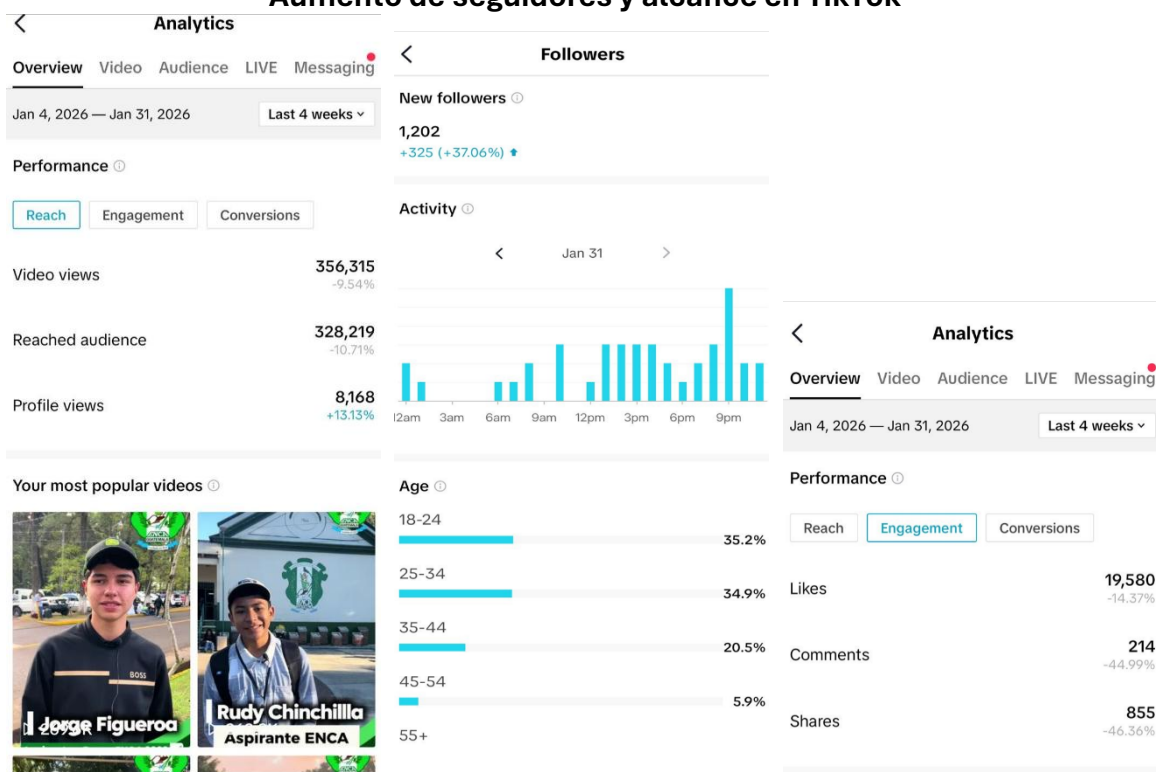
Aumento de seguidores y alcance en TikTok

<
Analytics
Overview Video Audience LIVE Messaging
Jan 4, 2026 — Jan 31, 2026 Last 4 weeks
Performance
Reach Engagement Conversions
Video views 356,315 -9.54%
Reached audience 328,219 -10.71%
Profile views 8,168 +13.13%
Your most popular videos
Jorge Figueroa
Rudy Chinchilla
Aspirante ENCA

<
Followers
New followers
1,202
+325 (+37.06%)
Activity
< Jan 31 >
12am 3am 6am 9am 12pm 3pm 6pm 9pm
Age
18-24 35.2%
25-34 34.9%
35-44 20.5%
45-54 5.9%
55+

<
Analytics
Overview Video Audience LIVE Messaging
Jan 4, 2026 — Jan 31, 2026 Last 4 weeks
Performance
Reach Engagement Conversions
Likes 19,580 -14.37%
Comments 214 -44.99%
Shares 855 -46.36%